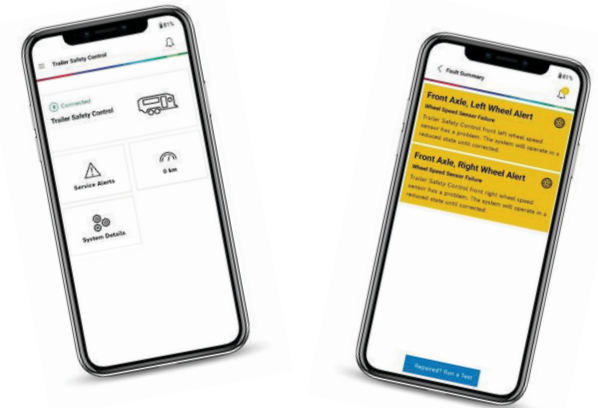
81%

Trailer Safety Control

Connected

Trailer Safety Control

Service Alerts

0 km

System Details

Fault Summary

81%

Front Axle, Left Wheel Alert

Wheel Speed Sensor Failure

Trailer Safety Control front left wheel speed sensor has a problem. The system will operate in a reduced state until corrected.

Front Axle, Right Wheel Alert

Wheel Speed Sensor Failure

Trailer Safety Control front right wheel speed sensor has a problem. The system will operate in a reduced state until corrected.

Repaired? Run a Test